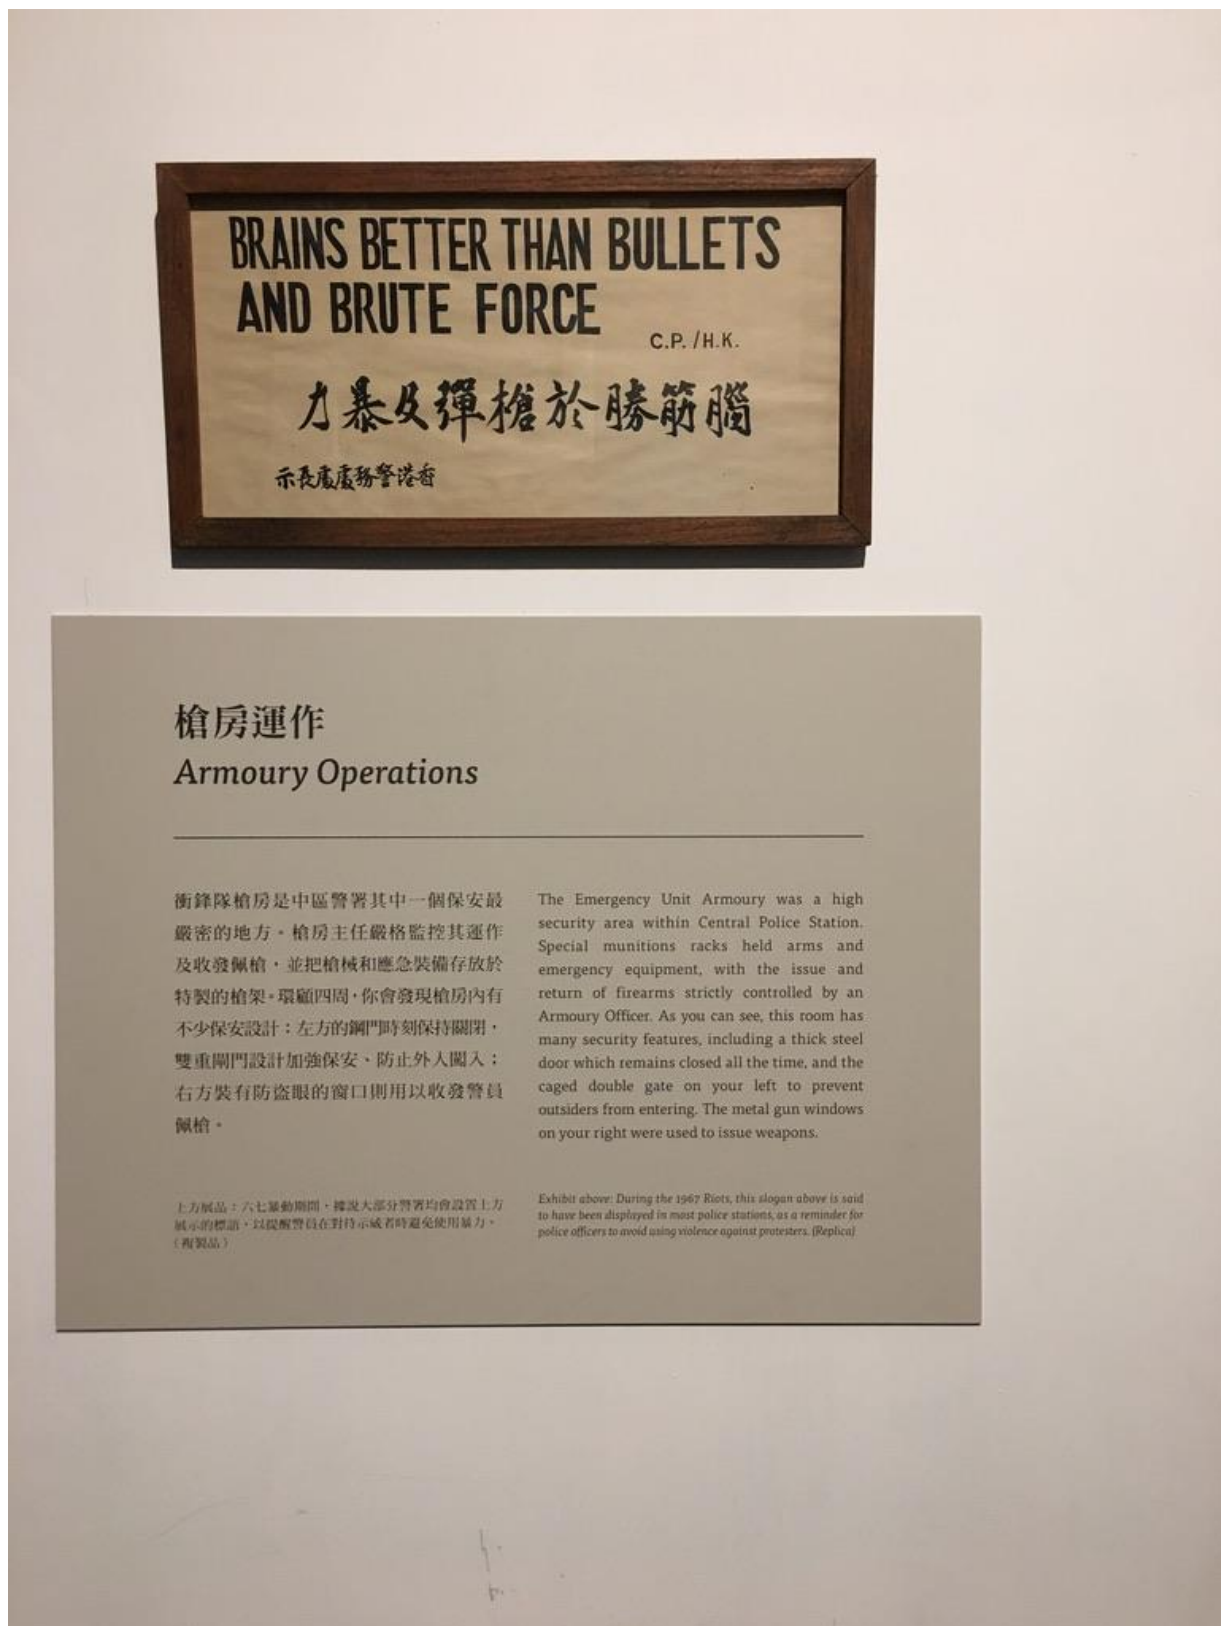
BRAINS BETTER THAN BULLETS AND BRUTE FORCE

C.P. /H.K.

力暴及彈槍於勝筋腦

示長處處務警港香

槍房運作

Armoury Operations

衝鋒隊槍房是中區警署其中一個保安最嚴密的地方。槍房主任嚴格監控其運作及收發佩槍，並把槍械和應急裝備存放於特製的槍架。環顧四周，你會發現槍房內有不少保安設計：左方的鋼門時刻保持關閉，雙重閘門設計加強保安、防止外人闖入；右方裝有防盜眼的窗口則用以收發警員佩槍。

The Emergency Unit Armoury was a high security area within Central Police Station. Special munitions racks held arms and emergency equipment, with the issue and return of firearms strictly controlled by an Armoury Officer. As you can see, this room has many security features, including a thick steel door which remains closed all the time, and the caged double gate on your left to prevent outsiders from entering. The metal gun windows on your right were used to issue weapons.

上方展品：六七暴動期間，據說大部分警署均會設置上方展示的標語，以提醒警員在對待示威者時避免使用暴力。（複製品）

Exhibit above: During the 1967 Riots, this slogan above is said to have been displayed in most police stations, as a reminder for police officers to avoid using violence against protesters. (Replica)